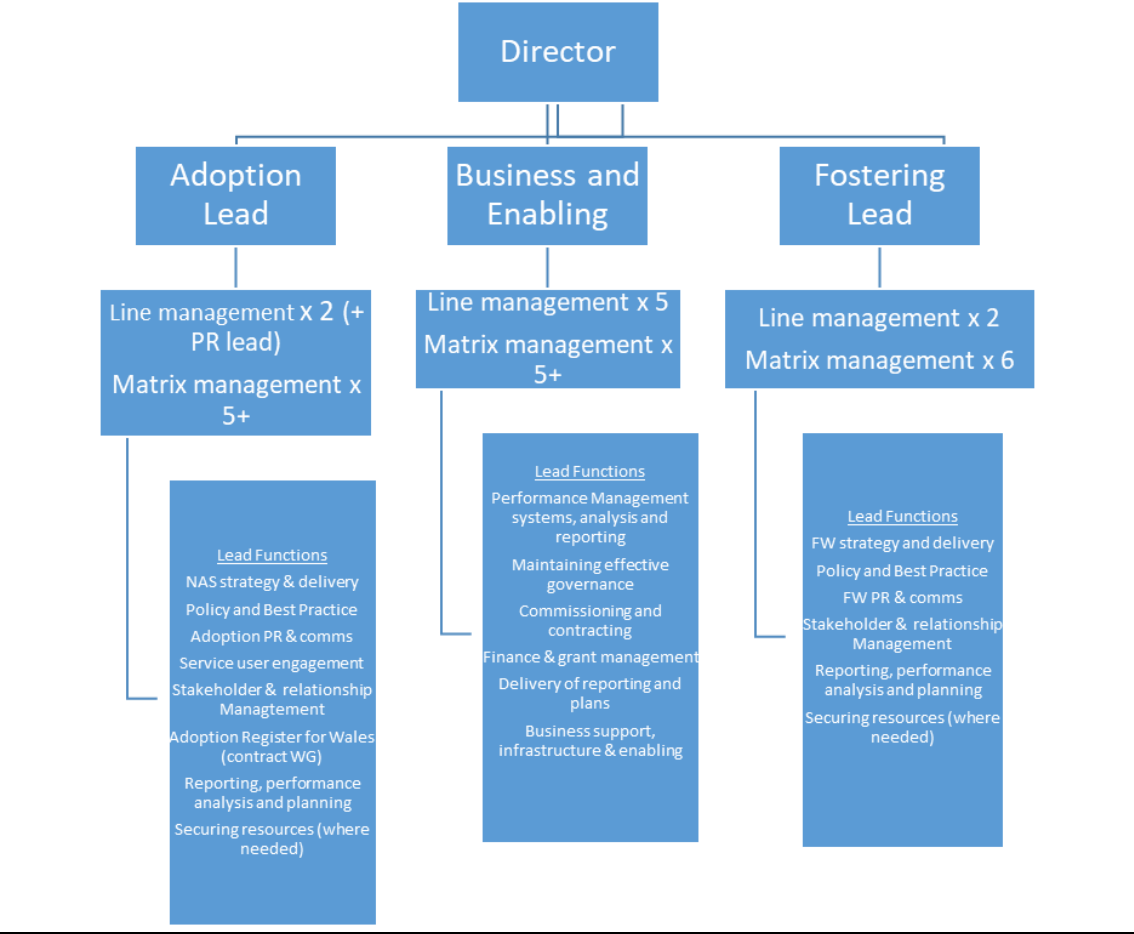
Director

Adoption Lead

Business and Enabling

Fostering Lead

Line management x 2 (+ PR lead)

Matrix management x 5+

Line management x 5

Matrix management x 5+

Line management x 2

Matrix management x 6

Lead Functions

NAS strategy & delivery

Policy and Best Practice

Adoption PR & comms

Service user engagement

Stakeholder & relationship Managtement

Adoption Register for Wales (contract WG)

Reporting, performance analysis and planning

Securing resources (where needed)

Lead Functions

Performance Management systems, analysis and reporting

Maintaining effective governance

Commissioning and contracting

Finance & grant management

Delivery of reporting and plans

Business support, infrastructure & enabling

Lead Functions

FW strategy and delivery

Policy and Best Practice

FW PR & comms

Stakeholder & relationship Management

Reporting, performance analysis and planning

Securing resources (where needed)